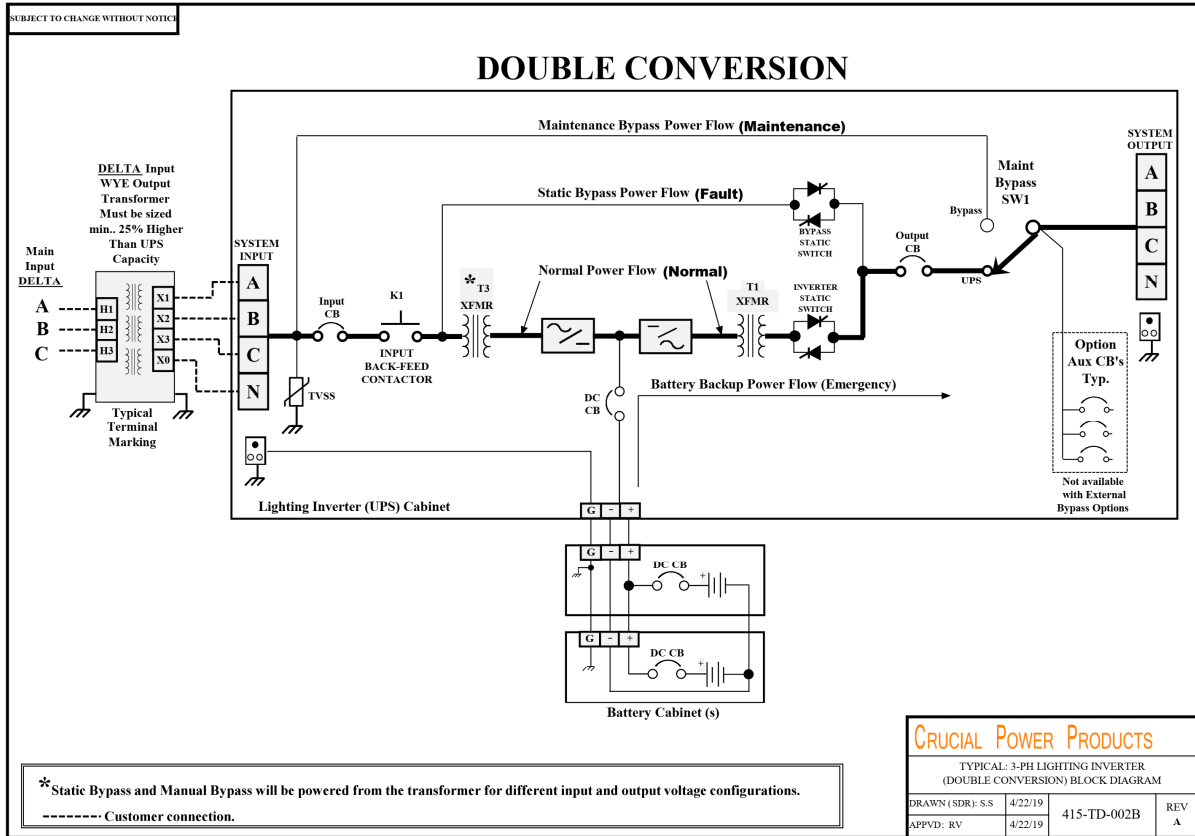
SUBJECT TO CHANGE WITHOUT NOTICE

DOUBLE CONVERSION

Maintenance Bypass Power Flow (Maintenance)

SYSTEM OUTPUT

A
B
C
N

Maint Bypass SW1

Bypass

Static Bypass Power Flow (Fault)

BYPASS STATIC SWITCH

Output CB

UPS

DELTA Input WYE Output Transformer Must be sized min.. 25% Higher Than UPS Capacity

Main Input DELTA

A
B
C

H1
H2
H3

X1
X2
X3
X0

SYSTEM INPUT

A
B
C
N

Input CB

K1

INPUT BACK-FEED CONTACTOR

* T3 XFMR

Normal Power Flow (Normal)

T1 XFMR

INVERTER STATIC SWITCH

TVSS

DC CB

Battery Backup Power Flow (Emergency)

Option Aux CB's Typ.

Not available with External Bypass Options

Typical Terminal Marking

Lighting Inverter (UPS) Cabinet

G - +

G - +

DC CB

G - +

DC CB

Battery Cabinet (s)

*Static Bypass and Manual Bypass will be powered from the transformer for different input and output voltage configurations.

------- Customer connection.

CRUCIAL POWER PRODUCTS

TYPICAL: 3-PH LIGHTING INVERTER (DOUBLE CONVERSION) BLOCK DIAGRAM

| DRAWN (SDR): S.S | 4/22/19 | 415-TD-002B | REV A |
|---|---|---|---|
| APPVD: RV | 4/22/19 | | |